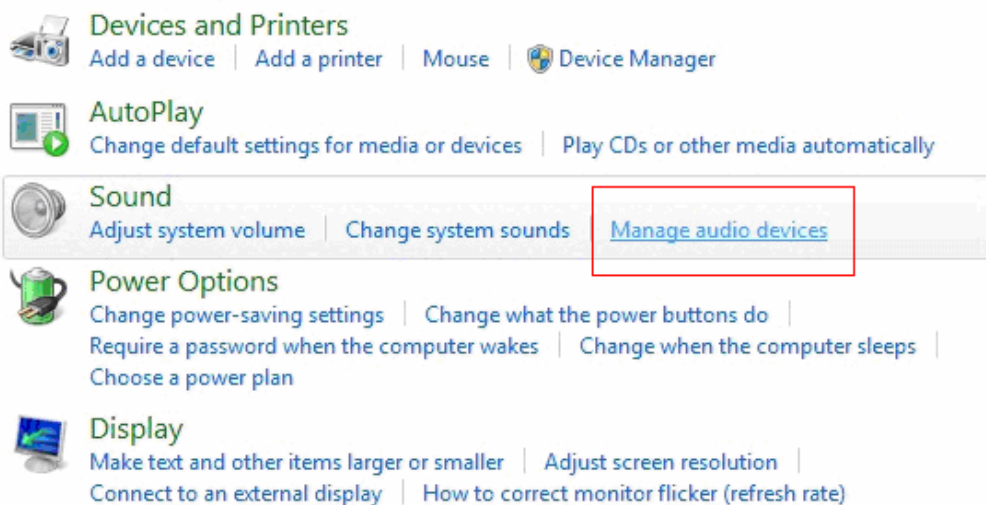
Devices and Printers
Add a device | Add a printer | Mouse | Device Manager

AutoPlay
Change default settings for media or devices | Play CDs or other media automatically

Sound
Adjust system volume | Change system sounds | Manage audio devices

Power Options
Change power-saving settings | Change what the power buttons do | Require a password when the computer wakes | Change when the computer sleeps | Choose a power plan

Display
Make text and other items larger or smaller | Adjust screen resolution | Connect to an external display | How to correct monitor flicker (refresh rate)